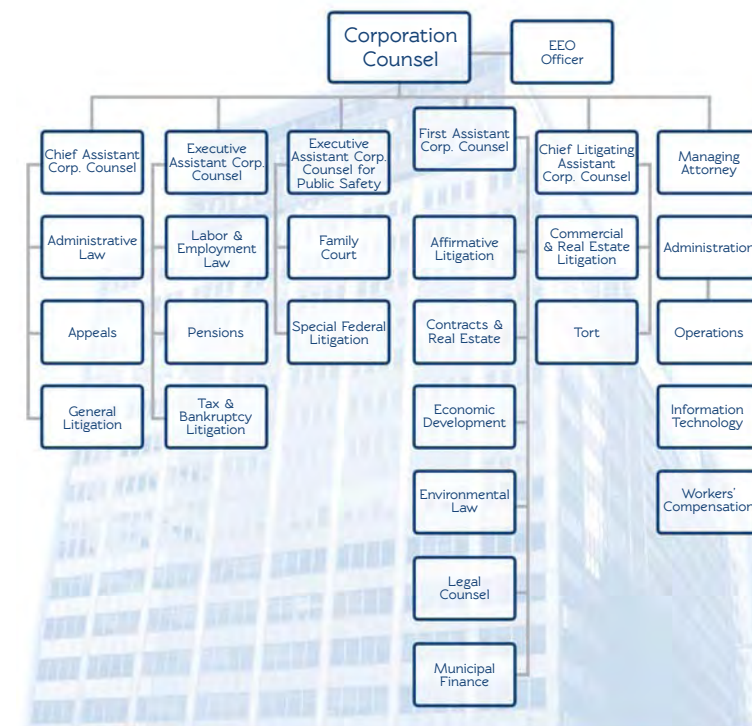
Corporation Counsel

EEO Officer

Chief Assistant Corp. Counsel

Administrative Law

Appeals

General Litigation

Executive Assistant Corp. Counsel

Labor & Employment Law

Pensions

Tax & Bankruptcy Litigation

Executive Assistant Corp. Counsel for Public Safety

Family Court

Special Federal Litigation

First Assistant Corp. Counsel

Affirmative Litigation

Contracts & Real Estate

Economic Development

Environmental Law

Legal Counsel

Municipal Finance

Chief Litigating Assistant Corp. Counsel

Commercial & Real Estate Litigation

Tort

Managing Attorney

Administration

Operations

Information Technology

Workers' Compensation